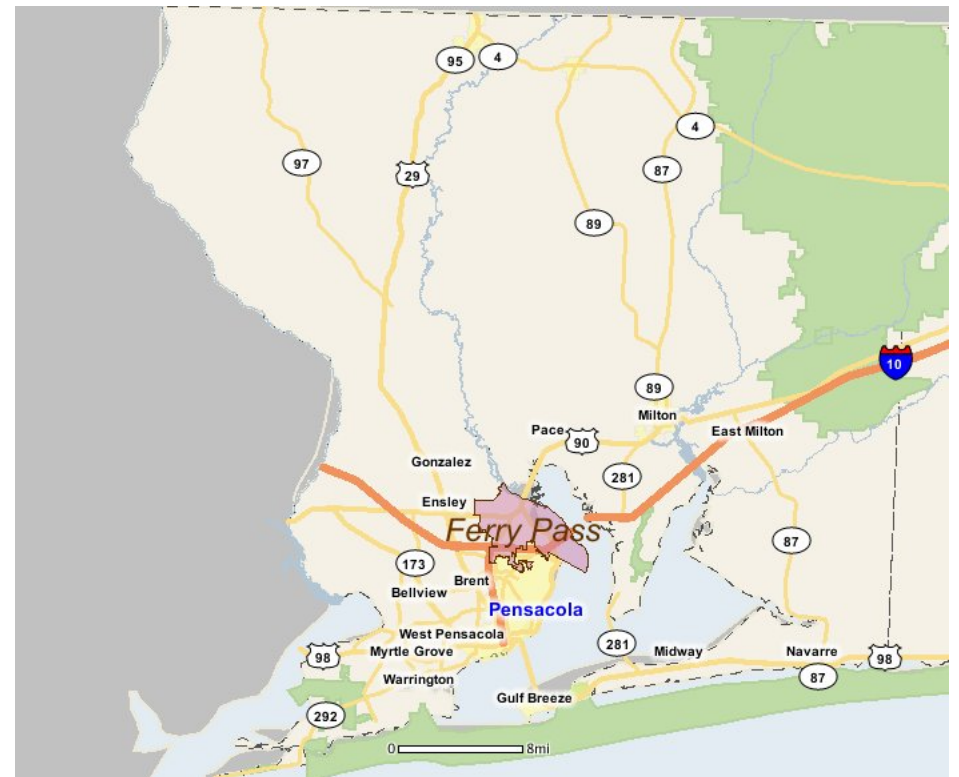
95
4
4
97
29
87
89
89
10
Milton
Pace
90
East Milton
Gonzalez
281
Ensley
Ferry Pass
87
173
Brent
Bellview
Pensacola
West Pensacola
281
Midway
Navarre
98
Myrtle Grove
98
87
Warrington
Gulf Breeze
292
0
8mi